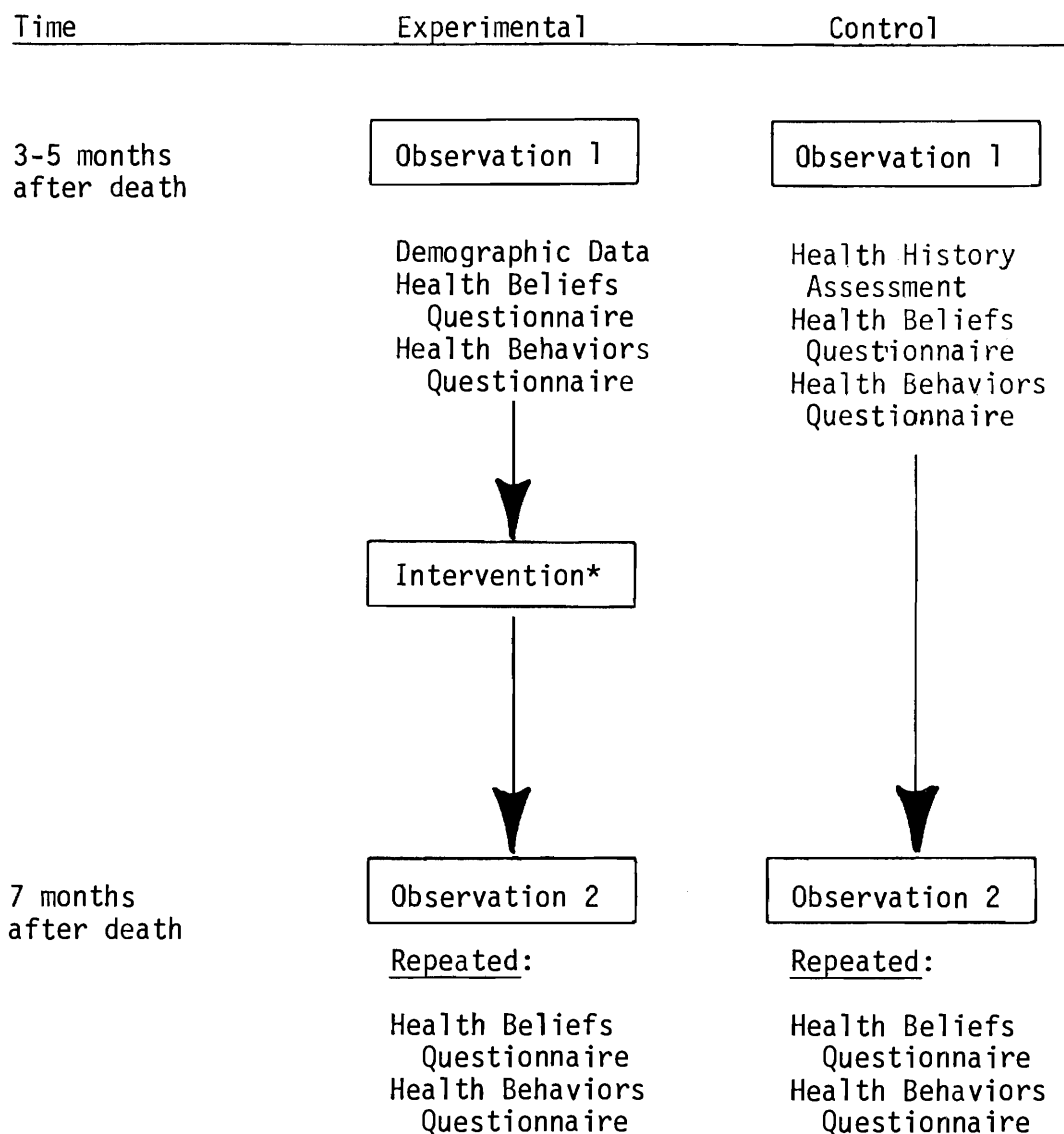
Time

Experimental

Control

3-5 months after death

Observation 1

Observation 1

Demographic Data
Health Beliefs Questionnaire
Health Behaviors Questionnaire

Health History Assessment
Health Beliefs Questionnaire
Health Behaviors Questionnaire

Intervention*

7 months after death

Observation 2

Observation 2

Repeated:

Health Beliefs Questionnaire
Health Behaviors Questionnaire

Repeated:

Health Beliefs Questionnaire
Health Behaviors Questionnaire